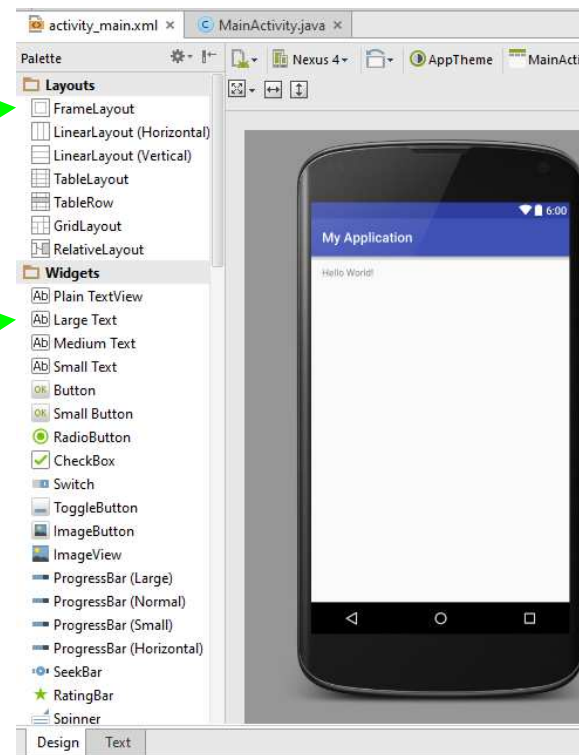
activity_main.xml × MainActivity.java ×

Palette

Nexus 4 AppTheme MainActi

Layouts
FrameLayout
LinearLayout (Horizontal)
LinearLayout (Vertical)
TableLayout
TableRow
GridLayout
RelativeLayout
Widgets
Ab Plain TextView
Ab Large Text
Ab Medium Text
Ab Small Text
OK Button
OK Small Button
RadioButton
CheckBox
Switch
ToggleButton
ImageButton
ImageView
ProgressBar (Large)
ProgressBar (Normal)
ProgressBar (Small)
ProgressBar (Horizontal)
SeekBar
RatingBar
Spinner

6:00
My Application
Hello World!

Design Text